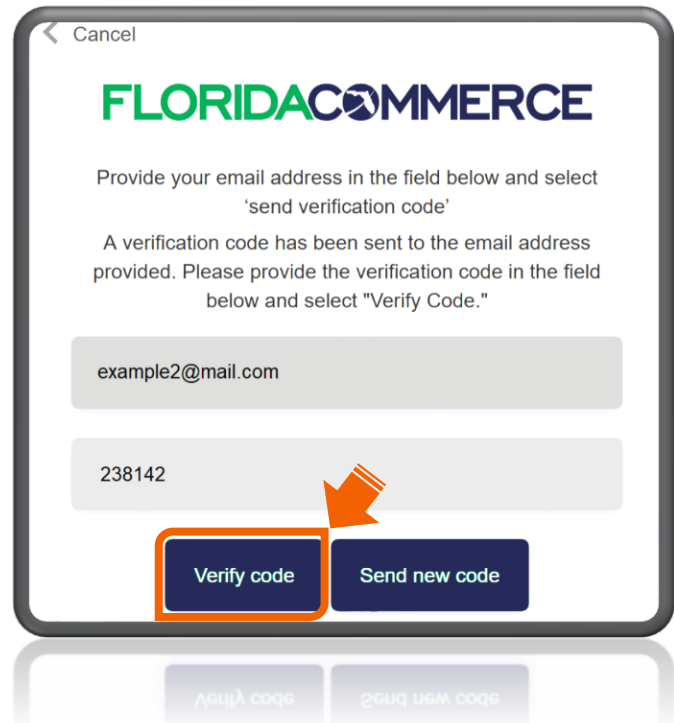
Cancel

FLORIDACOMMERCE

Provide your email address in the field below and select 'send verification code'

A verification code has been sent to the email address provided. Please provide the verification code in the field below and select "Verify Code."

example2@mail.com

238142

Verify code

Send new code